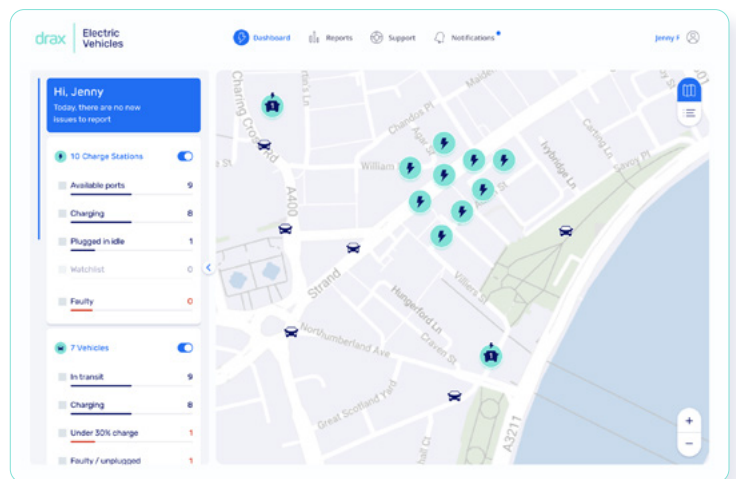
drax Electric Vehicles

Dashboard Reports Support Notifications

Jenny F

Hi, Jenny
Today, there are no new issues to report

10 Charge Stations

Available ports 9
Charging 8
Plugged in idle 1
Watchlist 0
Faulty 0

7 Vehicles

In transit 9
Charging 8
Under 30% charge 1
Faulty / unplugged 1

Charing Cross
Chandos Pl
William
Maiden
Agar St
Carting Ln
Savoy Pl
Ivybridge Ln
A400
Strand
Villiers St
Hungerford Ln
Craven St
Northumberland Ave
Great Scotland Yard
A3211
Hall Ct

+
−